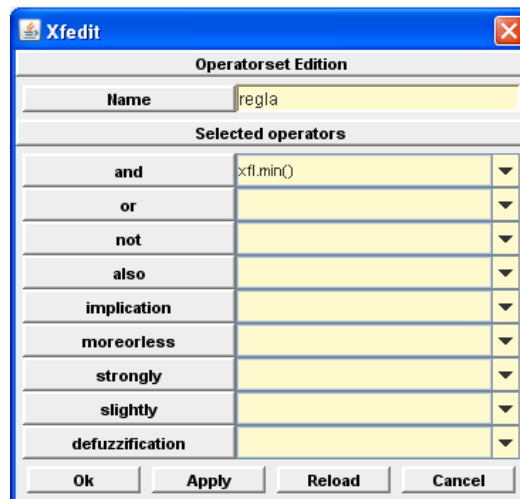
Xfedit

Operatorset Edition

| Name | regla |
|---|---|

Selected operators

| | |
|---|---|
| and | xfl.min() |
| or | |
| not | |
| also | |
| implication | |
| moreorless | |
| strongly | |
| slightly | |
| defuzzification | |

Ok Apply Reload Cancel